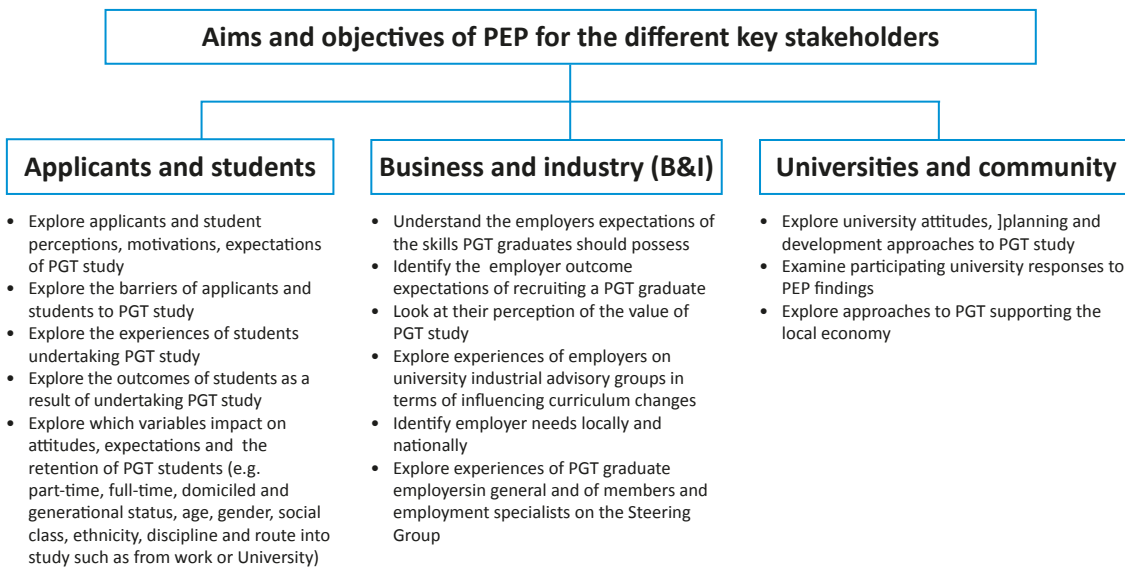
Aims and objectives of PEP for the different key stakeholders

Applicants and students

- Explore applicants and student perceptions, motivations, expectations of PGT study
- Explore the barriers of applicants and students to PGT study
- Explore the experiences of students undertaking PGT study
- Explore the outcomes of students as a result of undertaking PGT study
- Explore which variables impact on attitudes, expectations and the retention of PGT students (e.g. part-time, full-time, domiciled and generational status, age, gender, social class, ethnicity, discipline and route into study such as from work or University)

Business and industry (B&I)

- Understand the employers expectations of the skills PGT graduates should possess
- Identify the employer outcome expectations of recruiting a PGT graduate
- Look at their perception of the value of PGT study
- Explore experiences of employers on university industrial advisory groups in terms of influencing curriculum changes
- Identify employer needs locally and nationally
- Explore experiences of PGT graduate employersin general and of members and employment specialists on the Steering Group

Universities and community

- Explore university attitudes, ]planning and development approaches to PGT study
- Examine participating university responses to PEP findings
- Explore approaches to PGT supporting the local economy